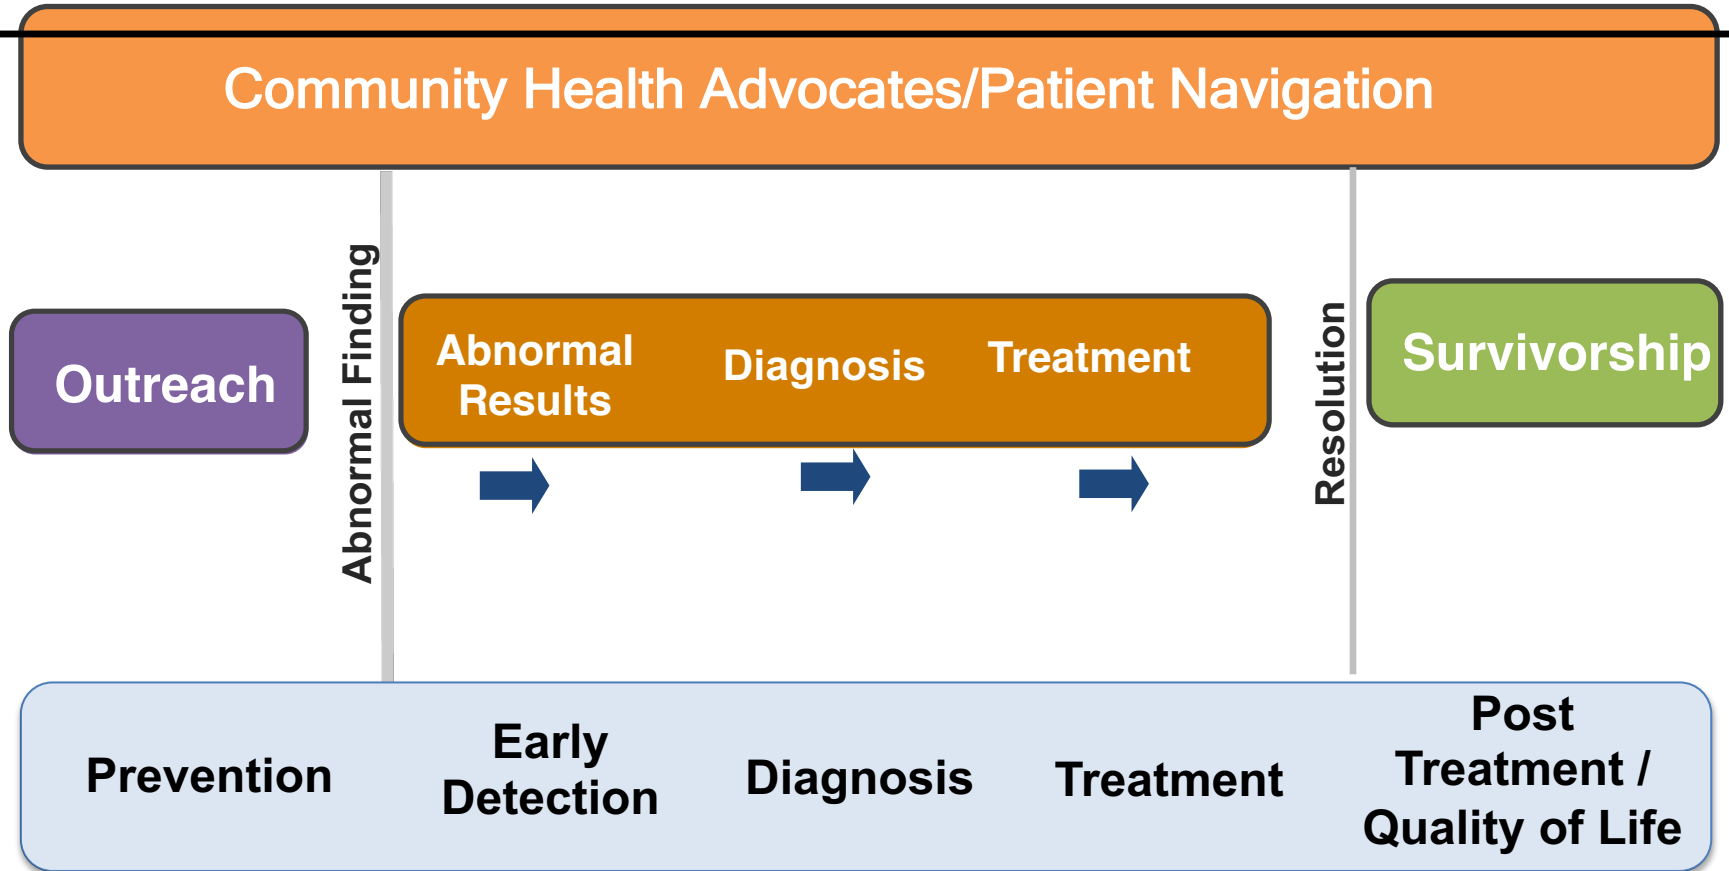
Community Health Advocates/Patient Navigation

Outreach

Abnormal Finding

Abnormal Results

Diagnosis

Treatment

Resolution

Survivorship

Prevention

Early Detection

Diagnosis

Treatment

Post Treatment / Quality of Life